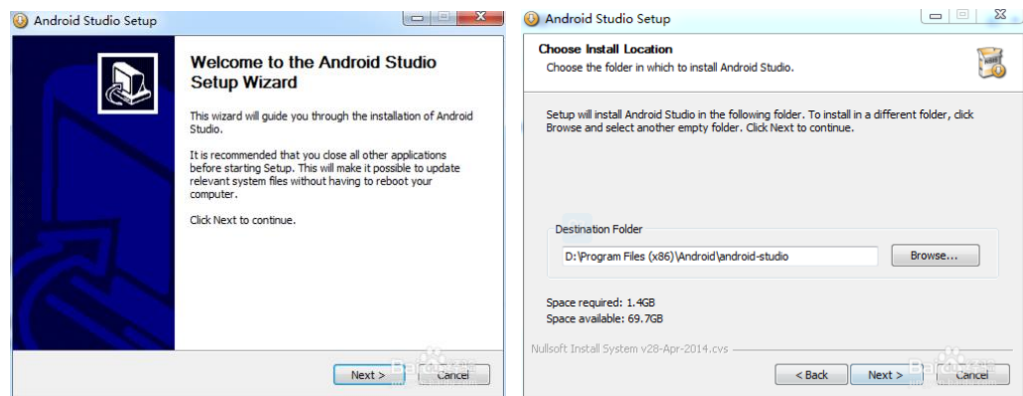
Android Studio Setup

Welcome to the Android Studio Setup Wizard

This wizard will guide you through the installation of Android Studio.

It is recommended that you close all other applications before starting Setup. This will make it possible to update relevant system files without having to reboot your computer.

Click Next to continue.

Next > Cancel

Android Studio Setup

Choose Install Location
Choose the folder in which to install Android Studio.

Setup will install Android Studio in the following folder. To install in a different folder, click Browse and select another empty folder. Click Next to continue.

Destination Folder
D:\Program Files (x86)\Android\android-studio
Browse...

Space required: 1.4GB
Space available: 69.7GB

Nullsoft Install System v28-Apr-2014.cvs

< Back Next > Cancel